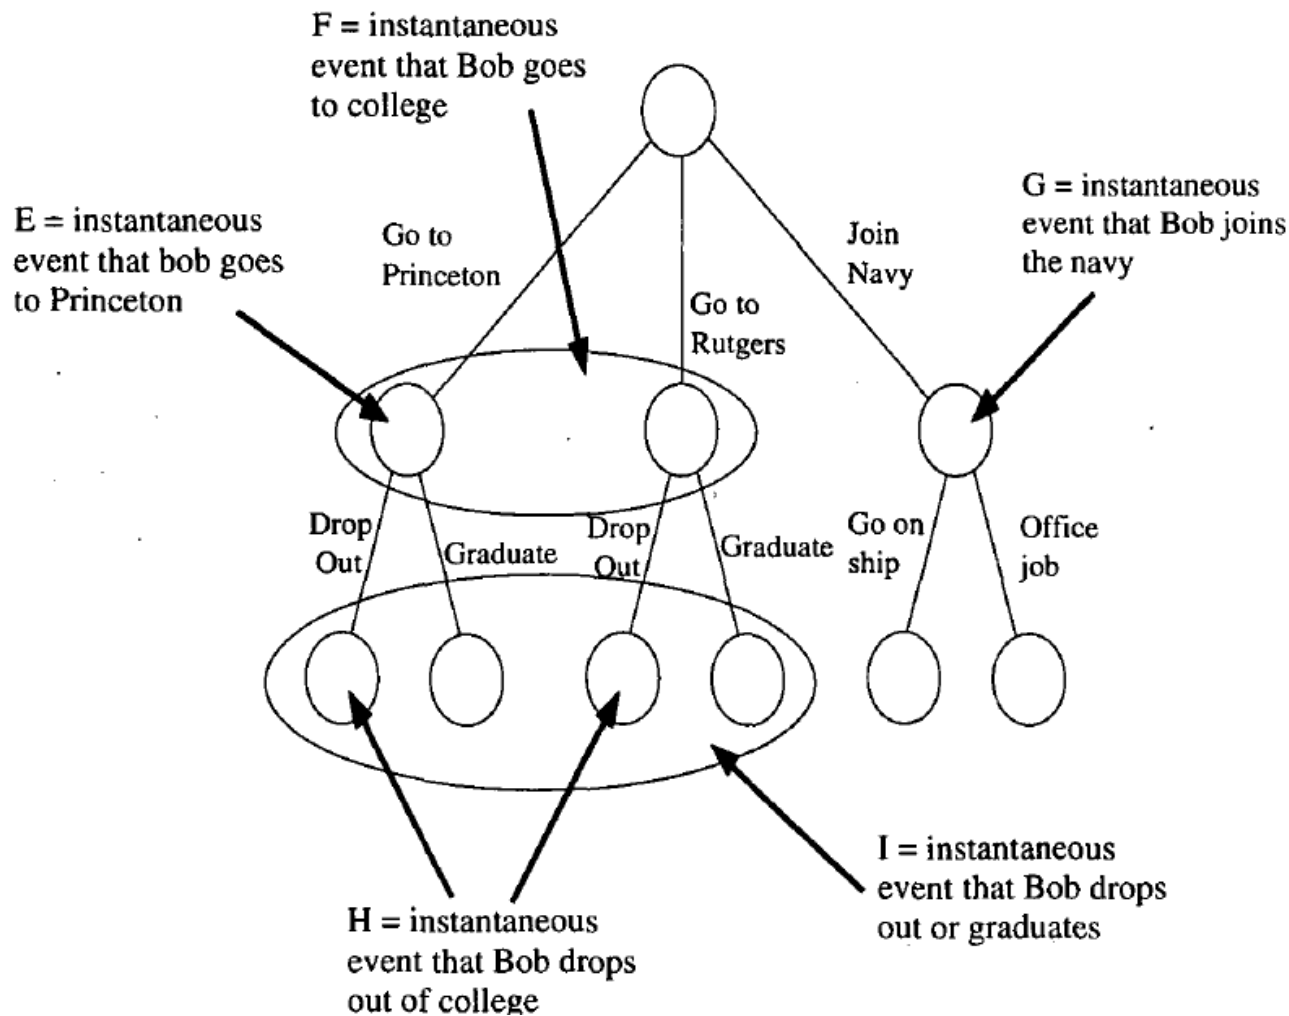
F = instantaneous event that Bob goes to college

E = instantaneous event that bob goes to Princeton

Go to Princeton

Go to Rutgers

Join Navy

G = instantaneous event that Bob joins the navy

Drop Out

Graduate

Drop Out

Graduate

Go on ship

Office job

H = instantaneous event that Bob drops out of college

I = instantaneous event that Bob drops out or graduates